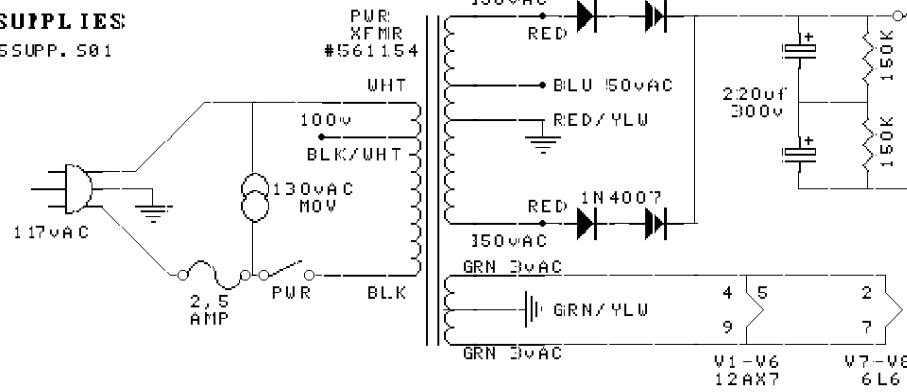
SUPPLIES
SSUPP. S01

PWR
XFMR
#561154

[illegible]
RED

BLU 50vAC

RED/YLW

WHT

100v

BLK/WHT

130vAC
MOV

117vAC

2.5
AMP

PWR

BLK

RED 1N4007

350vAC

220uf
300v

150K

150K

GRN 3vAC

GRN/YLW

GRN 3vAC

4
5
9

2
7

V1-V6
12AX7

V7-V8
6L6